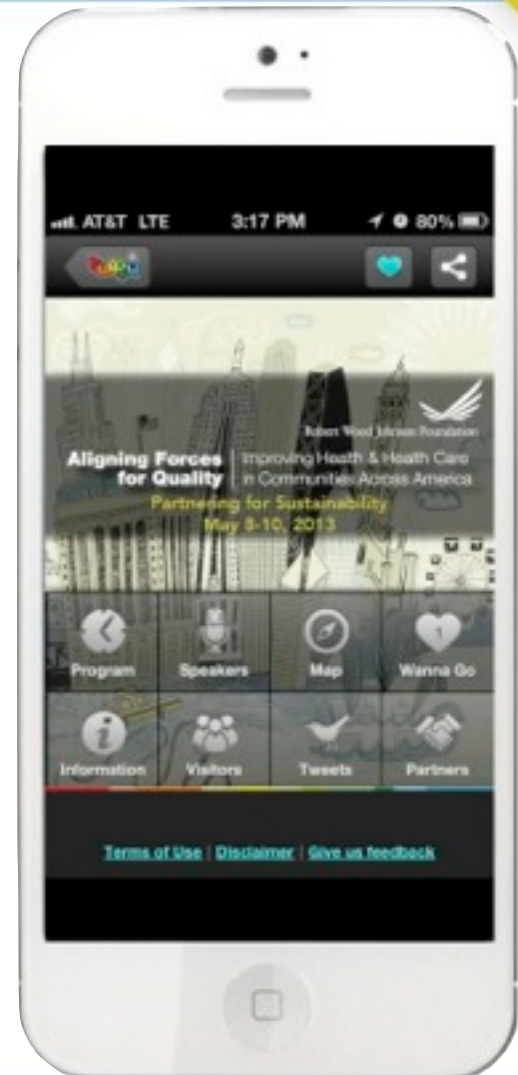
AT&T LTE 3:17 PM 80%

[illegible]

Robert Wood Johnson Foundation

Aligning Forces for Quality | Improving Health & Health Care in Communities Across America

Partnering for Sustainability May 8-10, 2013

Program
Speakers
Map
1
Wanna Go
Information
Visitors
Tweets
Partners

Terms of Use | Disclaimer | Give us feedback